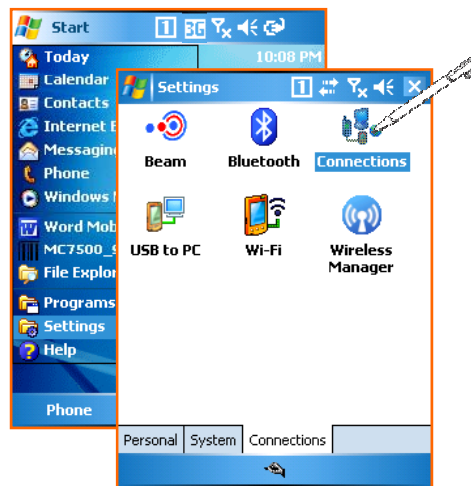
Start

1 3G

Today 10:08 PM

Calendar

Contacts

Internet E

Messaging

Phone

Windows M

Word Mob

MC7500_

File Explor

Programs

Settings

Help

Phone

Settings

1

Beam

Bluetooth

Connections

USB to PC

Wi-Fi

Wireless Manager

Personal

System

Connections